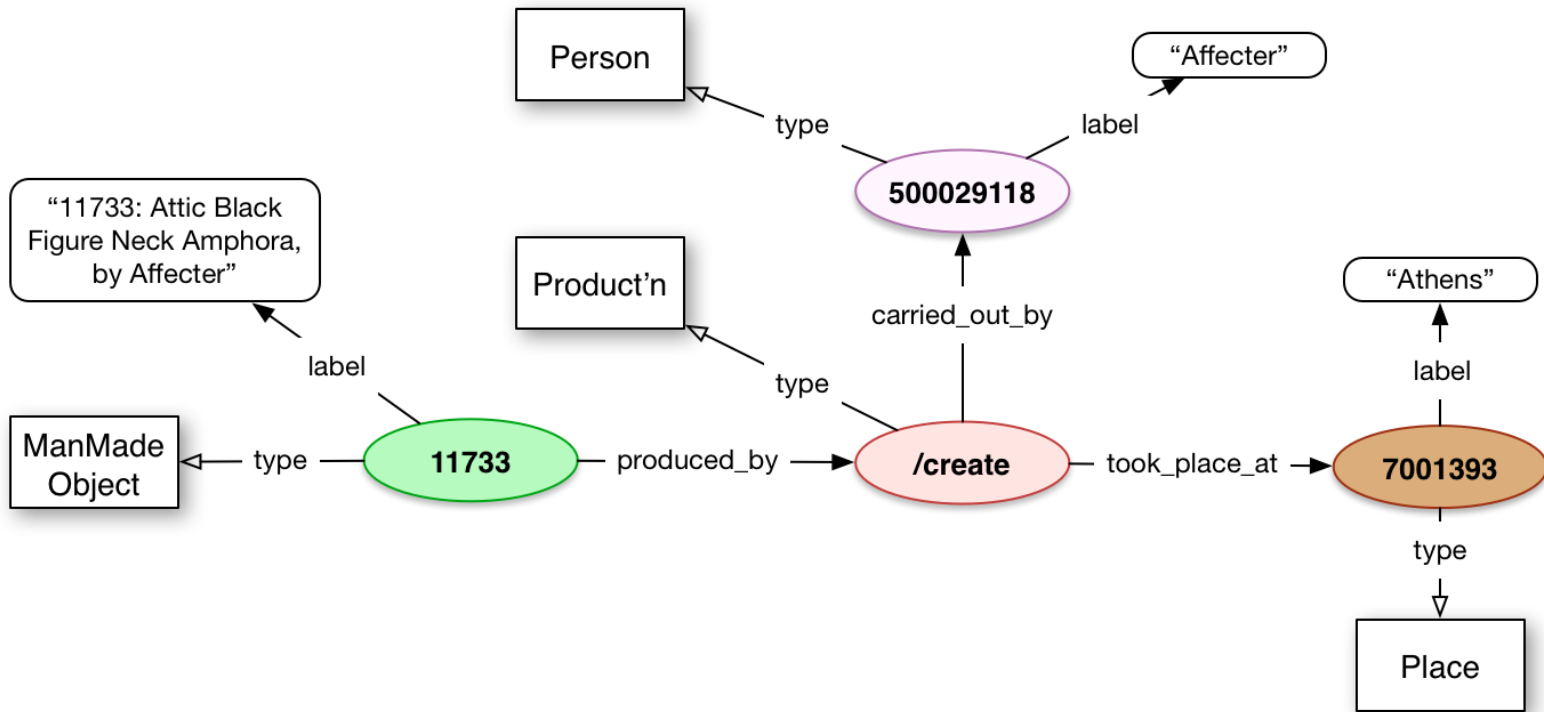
Person

"Affecter"

type

label

500029118

"11733: Attic Black Figure Neck Amphora, by Affecter"

Product'n

carried_out_by

"Athens"

label

type

label

ManMade Object

type

11733

produced_by

/create

took_place_at

7001393

type

Place